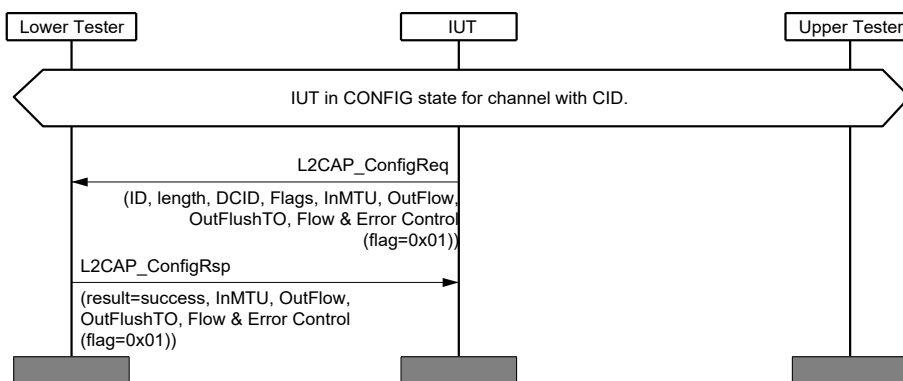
Lower Tester

IUT

Upper Tester

IUT in CONFIG state for channel with CID.

L2CAP_ConfigReq

(ID, length, DCID, Flags, InMTU, OutFlow, OutFlushTO, Flow & Error Control (flag=0x01))

L2CAP_ConfigRsp

(result=success, InMTU, OutFlow, OutFlushTO, Flow & Error Control (flag=0x01))